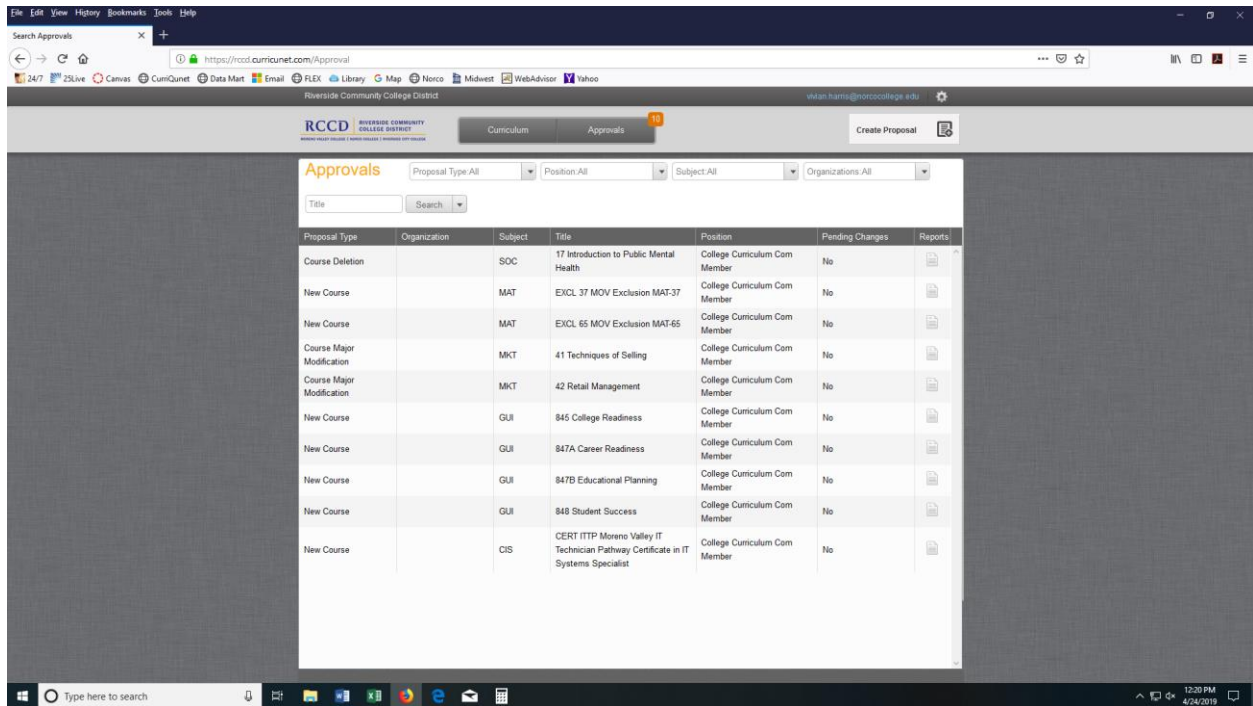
File Edit View History Bookmarks Tools Help

Search Approvals

https://rccd.curricunet.com/Approval

24/7 25Live Canvas CurriQunet Data Mart Email FLEX Library Map Norco Midwest WebAdvisor Yahoo

Riverside Community College District

vivian.harris@norcocollege.edu

RCCD RIVERSIDE COMMUNITY COLLEGE DISTRICT

MORENO VALLEY COLLEGE | NORCO COLLEGE | RIVERSIDE CITY COLLEGE

Curriculum

Approvals 10

Create Proposal

Approvals

Proposal Type:All

Position:All

Subject:All

Organizations:All

Title

Search

| Proposal Type | Organization | Subject | Title | Position | Pending Changes | Reports |
|---|---|---|---|---|---|---|
| Course Deletion | | SOC | 17 Introduction to Public Mental Health | College Curriculum Com Member | No | |
| New Course | | MAT | EXCL 37 MOV Exclusion MAT-37 | College Curriculum Com Member | No | |
| New Course | | MAT | EXCL 65 MOV Exclusion MAT-65 | College Curriculum Com Member | No | |
| Course Major Modification | | MKT | 41 Techniques of Selling | College Curriculum Com Member | No | |
| Course Major Modification | | MKT | 42 Retail Management | College Curriculum Com Member | No | |
| New Course | | GUI | 845 College Readiness | College Curriculum Com Member | No | |
| New Course | | GUI | 847A Career Readiness | College Curriculum Com Member | No | |
| New Course | | GUI | 847B Educational Planning | College Curriculum Com Member | No | |
| New Course | | GUI | 848 Student Success | College Curriculum Com Member | No | |
| New Course | | CIS | CERT ITTP Moreno Valley IT Technician Pathway Certificate in IT Systems Specialist | College Curriculum Com Member | No | |

Type here to search

12:20 PM
4/24/2019